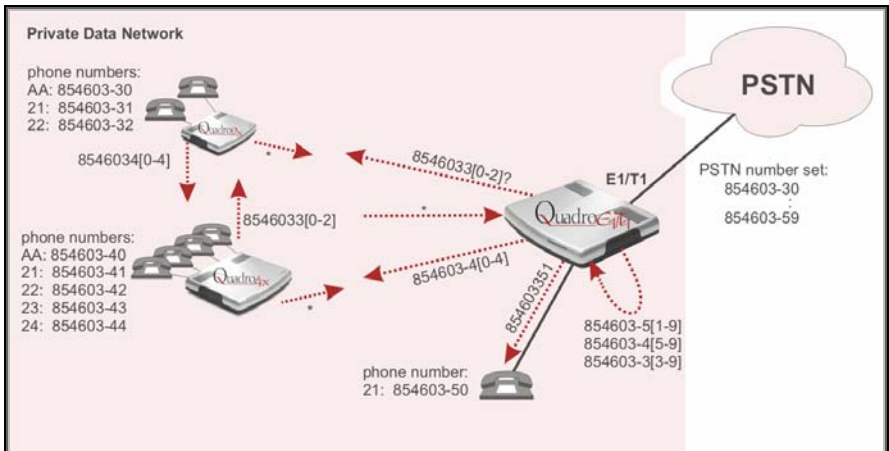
Private Data Network

phone numbers:
AA: 854603-30
21: 854603-31
22: 854603-32

Quadro

8546034[0-4]

*

8546033[0-2]?

E1/T1

PSTN

PSTN number set:
854603-30
:
854603-59

8546033[0-2]

*

QuadroGate

phone numbers:
AA: 854603-40
21: 854603-41
22: 854603-42
23: 854603-43
24: 854603-44

Quadro4x

854603-4[0-4]

*

85460335l

854603-5[1-9]
854603-4[5-9]
854603-3[3-9]

phone number:
21: 854603-50